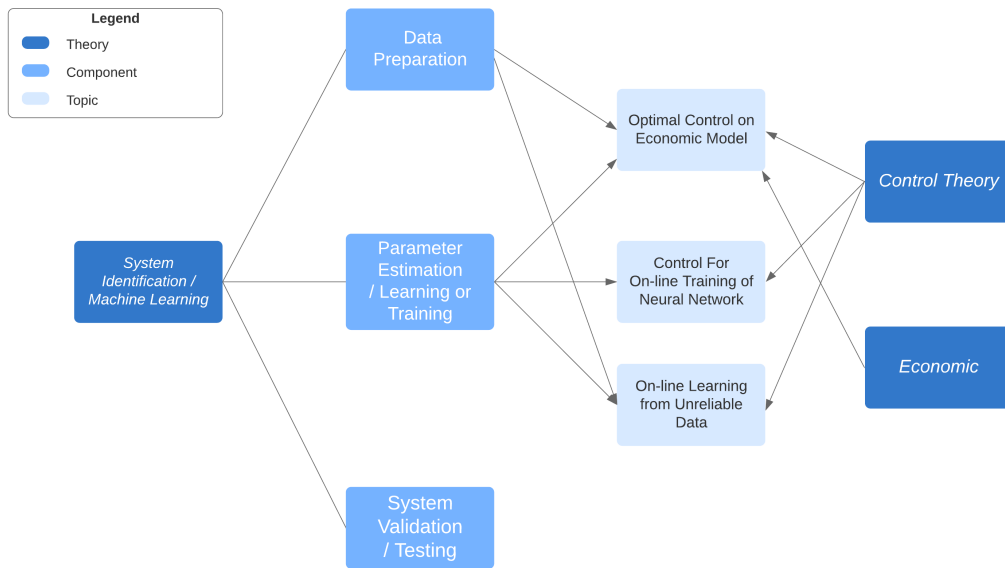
Legend
Theory
Component
Topic

Data Preparation

Optimal Control on Economic Model

Control Theory

System Identification / Machine Learning

Parameter Estimation / Learning or Training

Control For On-line Training of Neural Network

Economic

On-line Learning from Unreliable Data

System Validation / Testing